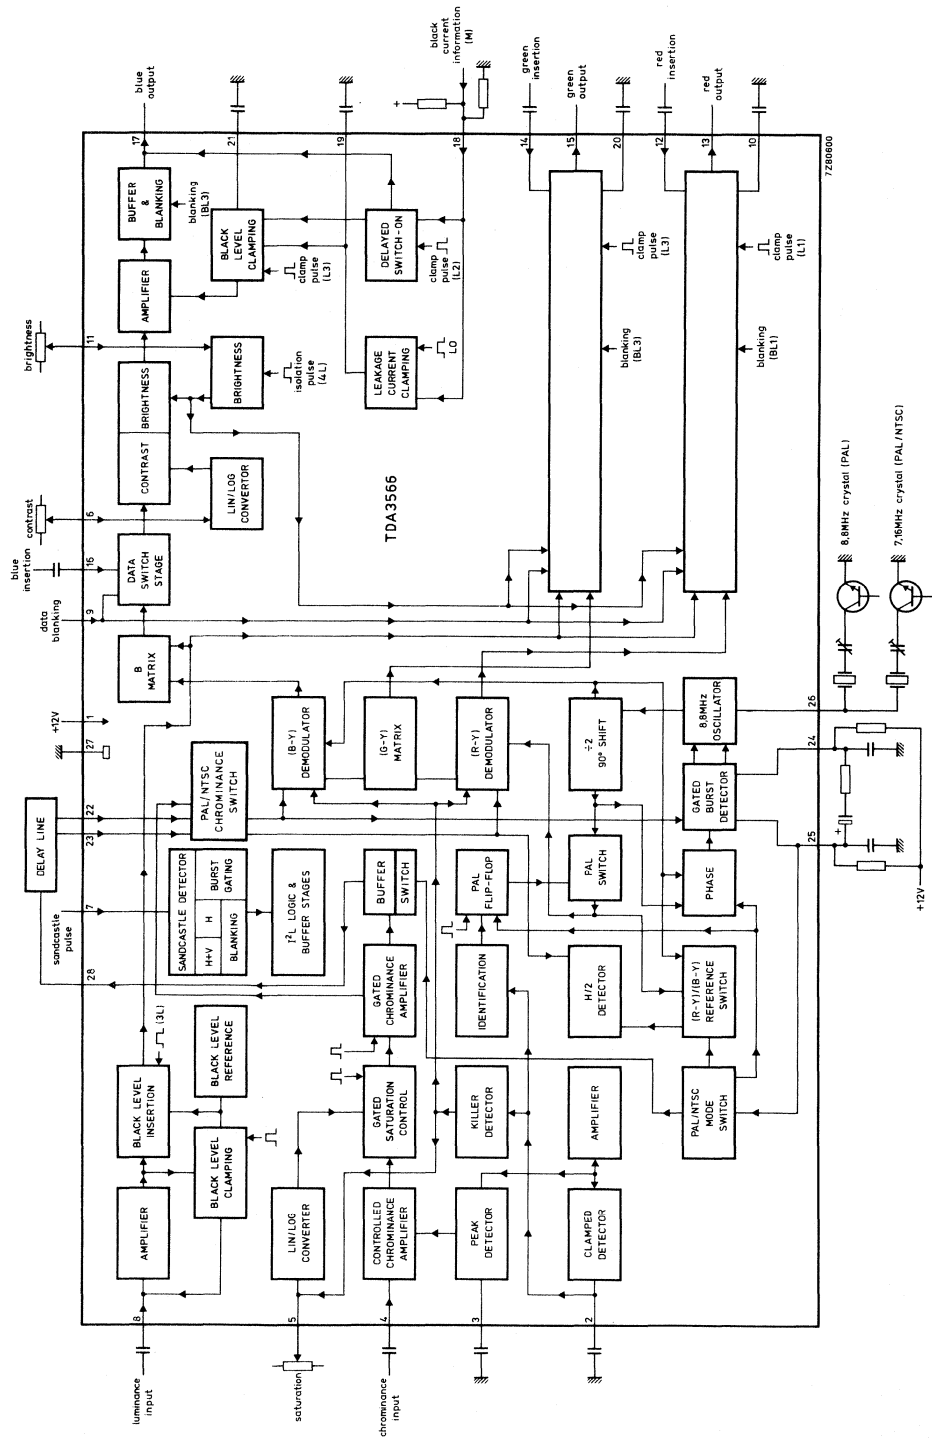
blue output

17

BUFFER & BLANKING

blanking (BL3)

21

19

18

black current information (M)

14

green insertion

15

green output

20

12

red insertion

13

red output

10

7Z80600

AMPLIFIER

BLACK LEVEL CLAMPING

clamp pulse (L3)

DELAYED SWITCH-ON

clamp pulse (L2)

clamp pulse (L3)

clamp pulse (L1)

brightness

11

BRIGHTNESS

CONTRAST

BRIGHTNESS

isolation pulse (4L)

LEAKAGE CURRENT CLAMPING

L0

blanking (BL3)

blanking (BL1)

contrast

6

LIN/LOG CONVERTOR

TDA3566

blue insertion

16

DATA SWITCH STAGE

data blanking

9

B MATRIX

8,8MHz crystal (PAL)

7,16MHz crystal (PAL/NTSC)

+12V

1

27

(B-Y) DEMODULATOR

(G-Y) MATRIX

(R-Y) DEMODULATOR

÷2 90° SHIFT

8,8MHz OSCILLATOR

26

24

DELAY LINE

22

23

PAL/NTSC CHROMINANCE SWITCH

GATED BURST DETECTOR

25

+12V

sandcastle pulse

7

SANDCASTLE DETECTOR

H+V

H

BURST GATING

BLANKING

I²L LOGIC & BUFFER STAGES

BUFFER

SWITCH

PAL FLIP-FLOP

PAL SWITCH

PHASE

28

GATED CHROMINANCE AMPLIFIER

IDENTIFICATION

H/2 DETECTOR

(R-Y)/(B-Y) REFERENCE SWITCH

(3L)

BLACK LEVEL REFERENCE

BLACK LEVEL INSERTION

BLACK LEVEL CLAMPING

GATED SATURATION CONTROL

KILLER DETECTOR

AMPLIFIER

PAL/NTSC MODE SWITCH

AMPLIFIER

LIN/LOG CONVERTER

CONTROLLED CHROMINANCE AMPLIFIER

PEAK DETECTOR

CLAMPED DETECTOR

8

luminance input

5

saturation

4

chrominance input

3

2